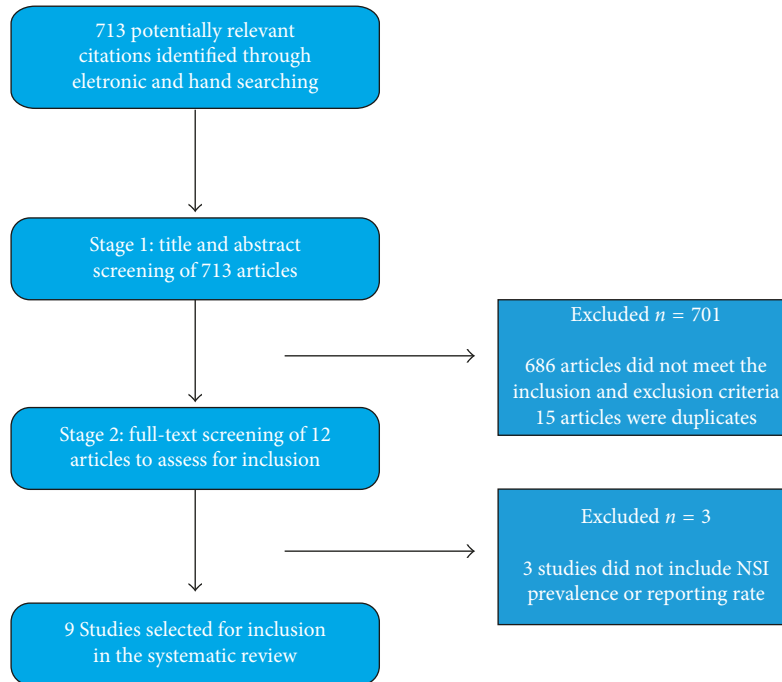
713 potentially relevant citations identified through eletronic and hand searching

Stage 1: title and abstract screening of 713 articles

Excluded $n$ = 701

686 articles did not meet the inclusion and exclusion criteria
15 articles were duplicates

Stage 2: full-text screening of 12 articles to assess for inclusion

Excluded $n$ = 3

3 studies did not include NSI prevalence or reporting rate

9 Studies selected for inclusion in the systematic review